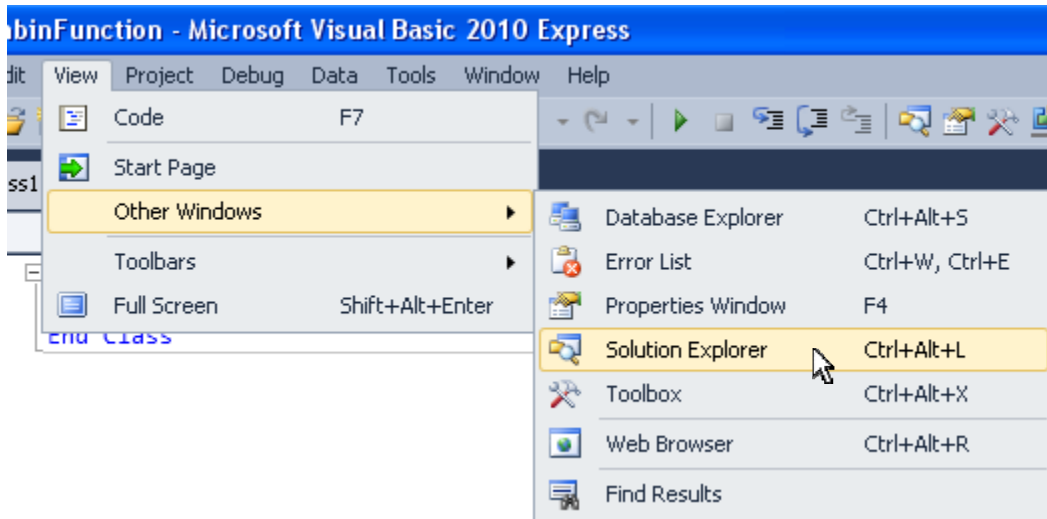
binFunction - Microsoft Visual Basic 2010 Express

dit View Project Debug Data Tools Window Help

Code F7

Start Page

Other Windows

Toolbars

Full Screen Shift+Alt+Enter

ss1

End Class

Database Explorer Ctrl+Alt+S

Error List Ctrl+W, Ctrl+E

Properties Window F4

Solution Explorer Ctrl+Alt+L

Toolbox Ctrl+Alt+X

Web Browser Ctrl+Alt+R

Find Results